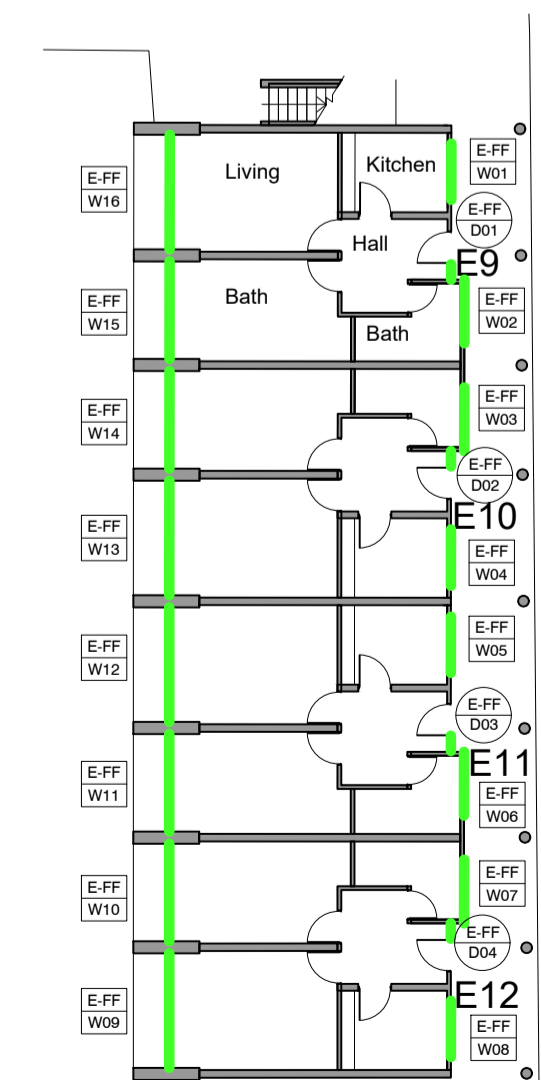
E-FF
W16

Living

Kitchen

E-FF
W01

E-FF
D01

Hall

E9

E-FF
W15

Bath

Bath

E-FF
W02

E-FF
W14

E-FF
W03

E-FF
D02

E10

E-FF
W13

E-FF
W04

E-FF
W12

E-FF
W05

E-FF
D03

E11

E-FF
W11

E-FF
W06

E-FF
W10

E-FF
W07

E-FF
D04

E12

E-FF
W09

E-FF
W08